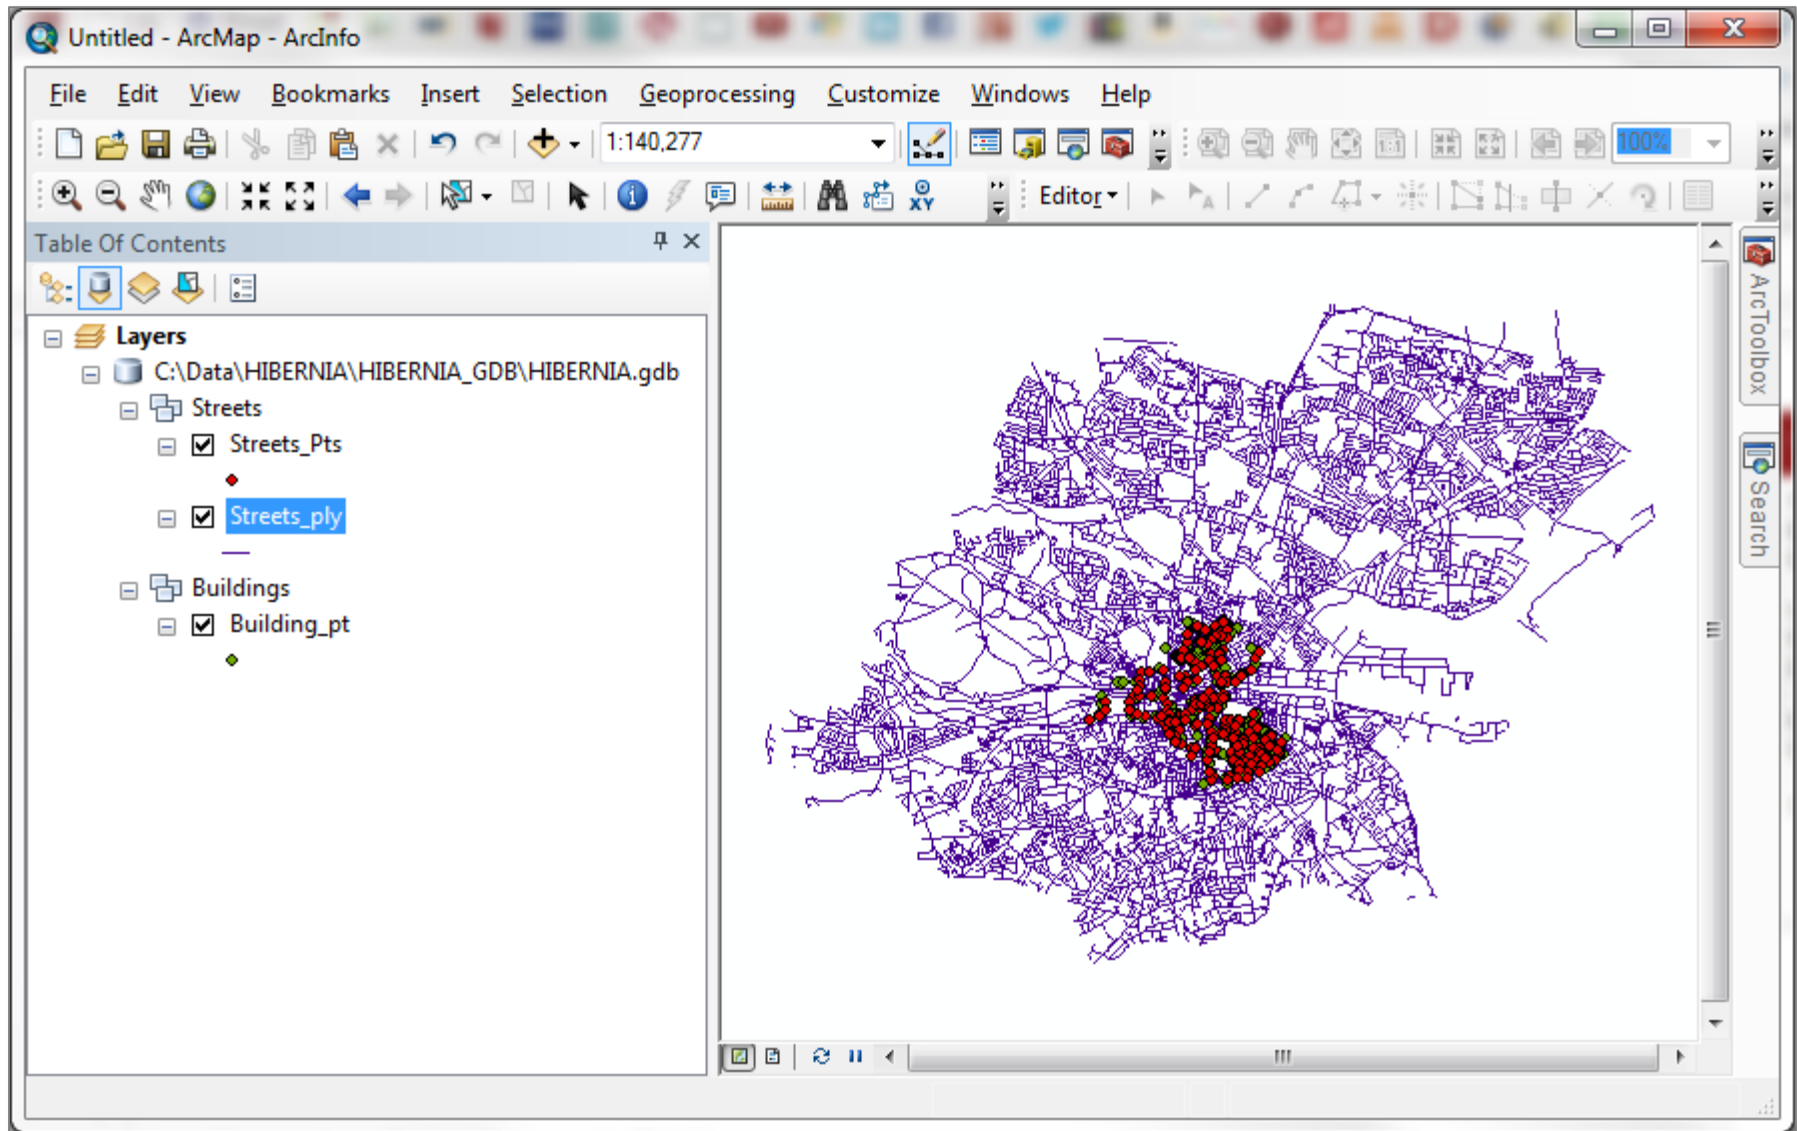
Untitled - ArcMap - ArcInfo

File Edit View Bookmarks Insert Selection Geoprocessing Customize Windows Help

1:140,277

100%

Editor

Table Of Contents

Layers

C:\Data\HIBERNIA\HIBERNIA_GDB\HIBERNIA.gdb

Streets

Streets_Pts

Streets_ply

Buildings

Building_pt

ArcToolbox

Search